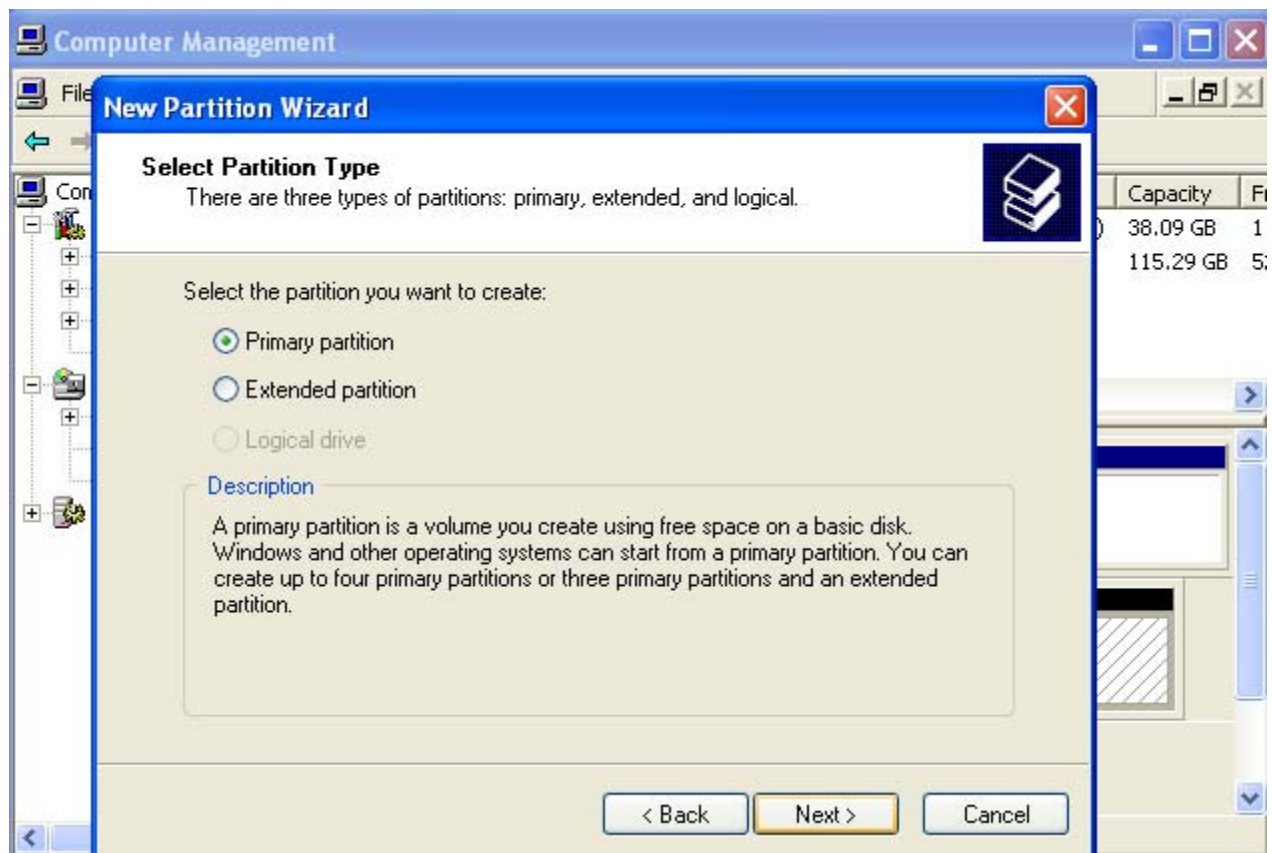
Computer Management

File

Com

Capacity

F

38.09 GB

1

115.29 GB

5

New Partition Wizard

Select Partition Type

There are three types of partitions: primary, extended, and logical.

Select the partition you want to create:

Primary partition

Extended partition

Logical drive

Description

A primary partition is a volume you create using free space on a basic disk. Windows and other operating systems can start from a primary partition. You can create up to four primary partitions or three primary partitions and an extended partition.

< Back

Next >

Cancel